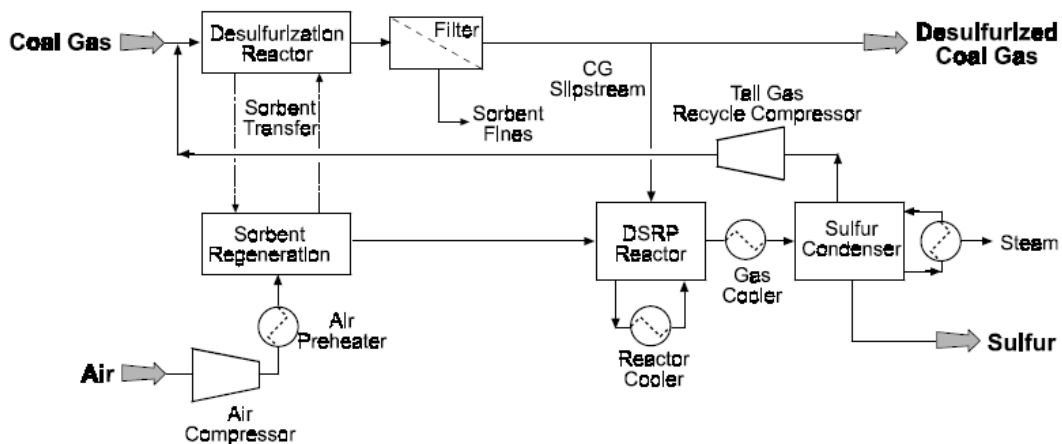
Coal Gas

Desulfurization Reactor

Filter

Desulfurized Coal Gas

CG Slipstream

Sorbent Transfer

Sorbent Fines

Tail Gas Recycle Compressor

Sorbent Regeneration

DSRP Reactor

Gas Cooler

Sulfur Condenser

Steam

Air Preheater

Reactor Cooler

Sulfur

Air

Air Compressor